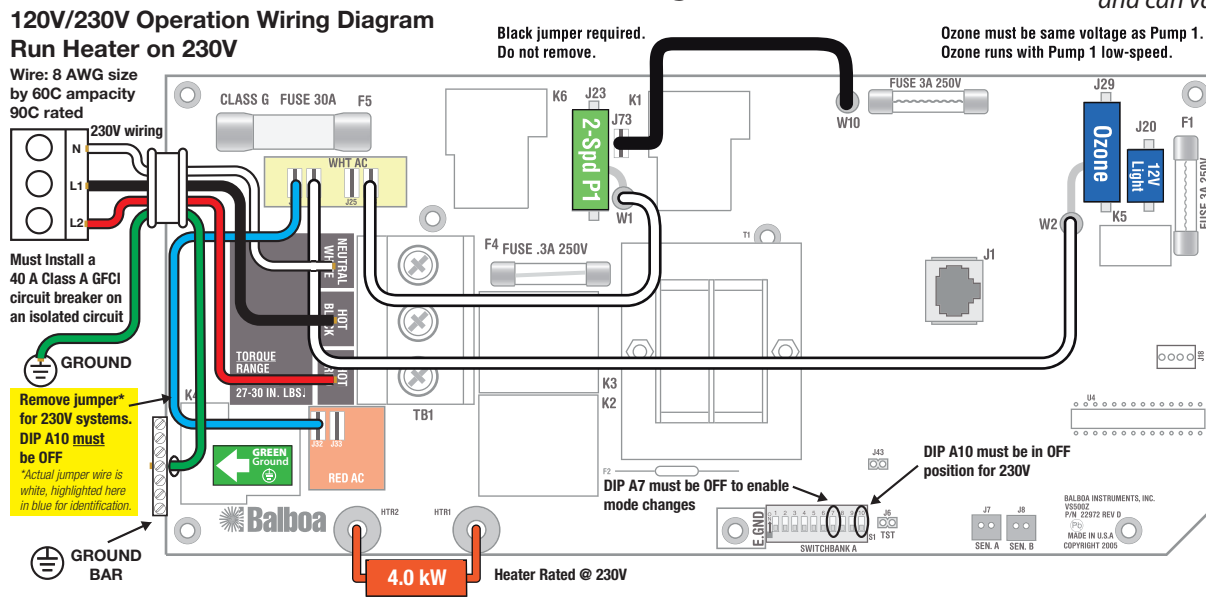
120V/230V Operation Wiring Diagram
Run Heater on 230V

Wire: 8 AWG size by 60C ampacity 90C rated

230V wiring

N
L1
L2

Must Install a 40 A Class A GFCI circuit breaker on an isolated circuit

GROUND

Remove jumper* for 230V systems. DIP A10 must be OFF
*Actual jumper wire is white, highlighted here in blue for identification.

GROUND BAR

Black jumper required. Do not remove.

Ozone must be same voltage as Pump 1. Ozone runs with Pump 1 low-speed.

CLASS G FUSE 30A
F5
WHT AC
J25
K6
J23
K1
J73
2-Spd P1
W1
W10
FUSE 3A 250V
J29
Ozone
J20
12V Light
F1
K5
W2
F4 FUSE .3A 250V
T1
J1
NEUTRAL WHITE
HOT BLACK
HOT
TORQUE RANGE
27-30 IN. LBS.
K4
TB1
K3
K2
J32 J33
RED AC
GREEN Ground
U4
J43
DIP A10 must be in OFF position for 230V
F2
DIP A7 must be OFF to enable mode changes
E. GND
SWITCHBANK A
S1
J6
TST
J7
J8
SEN. A
SEN. B
BALBOA INSTRUMENTS, INC.
VS500Z
P/N 22972 REV D
MADE IN U.S.A
COPYRIGHT 2005
Balboa
HTR2
HTR1
4.0 kW
Heater Rated @ 230V